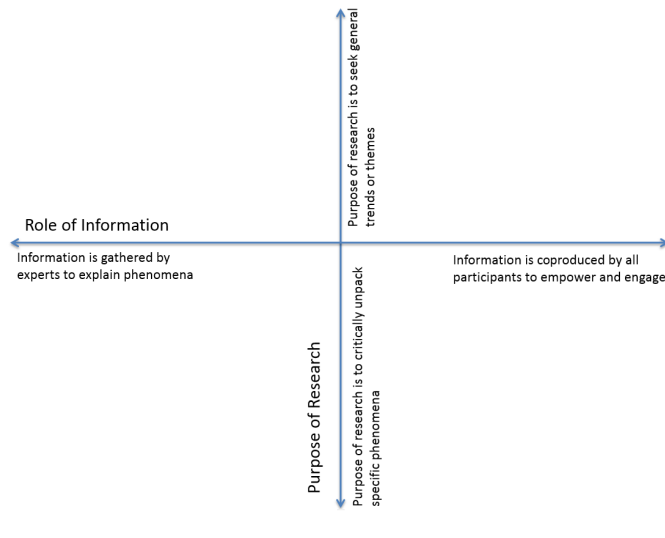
Purpose of research is to seek general trends or themes

Role of Information

Information is gathered by experts to explain phenomena

Information is coproduced by all participants to empower and engage

Purpose of Research

Purpose of research is to critically unpack specific phenomena